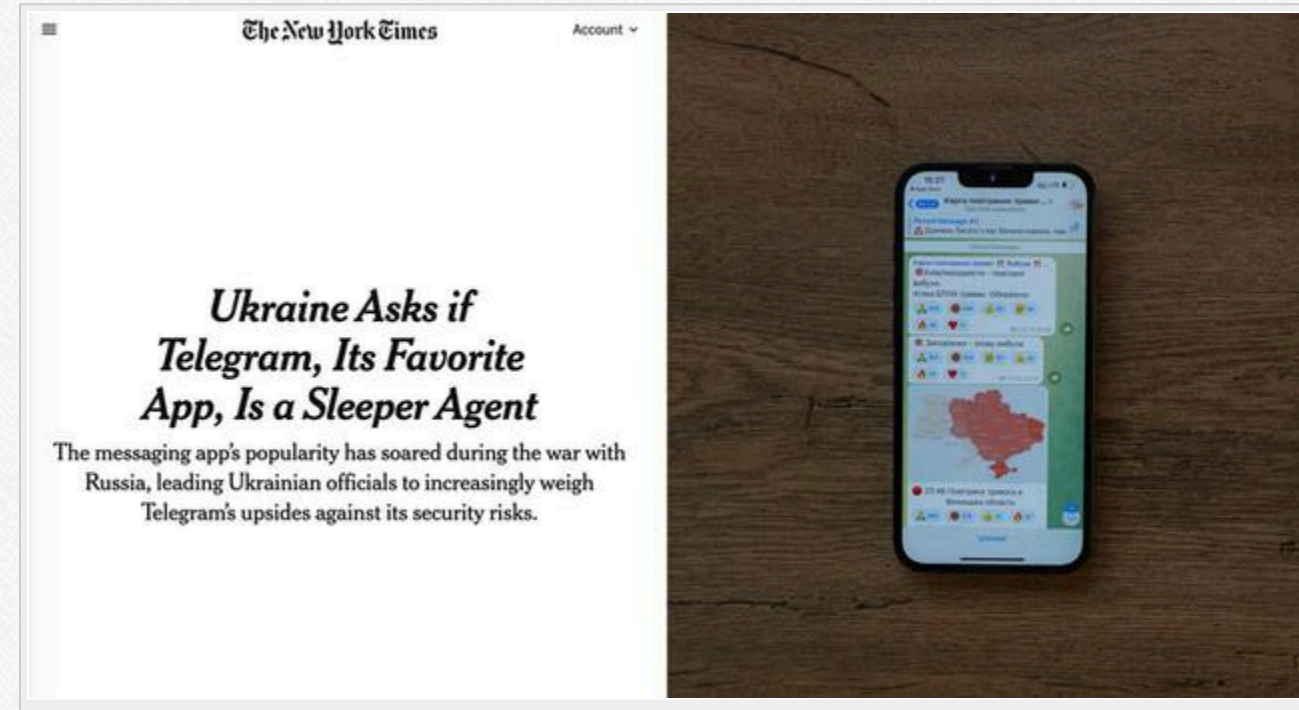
The New York Times

Account

Ukraine Asks if Telegram, Its Favorite App, Is a Sleeper Agent

The messaging app's popularity has soared during the war with Russia, leading Ukrainian officials to increasingly weigh Telegram's upsides against its security risks.